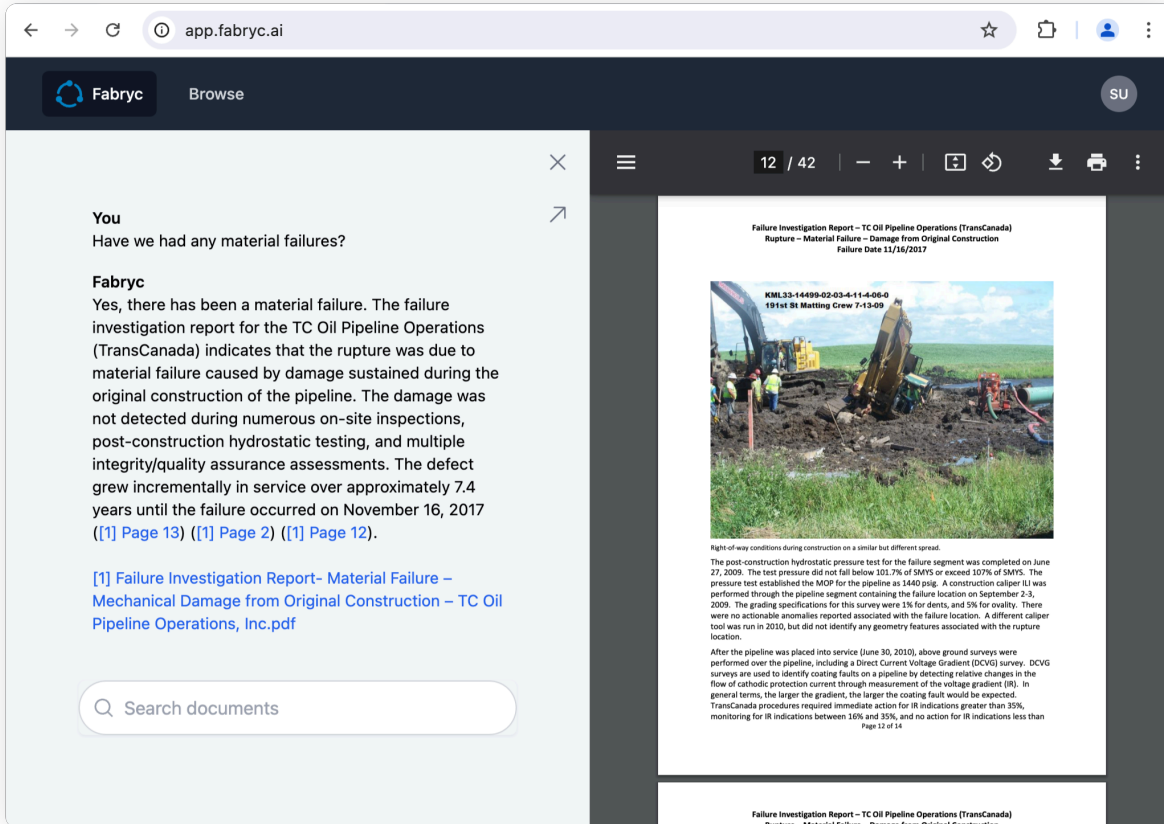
app.fabryc.ai

Fabryc Browse SU

You
Have we had any material failures?

Fabryc
Yes, there has been a material failure. The failure investigation report for the TC Oil Pipeline Operations (TransCanada) indicates that the rupture was due to material failure caused by damage sustained during the original construction of the pipeline. The damage was not detected during numerous on-site inspections, post-construction hydrostatic testing, and multiple integrity/quality assurance assessments. The defect grew incrementally in service over approximately 7.4 years until the failure occurred on November 16, 2017 ([1] Page 13) ([1] Page 2) ([1] Page 12).

[1] Failure Investigation Report- Material Failure – Mechanical Damage from Original Construction – TC Oil Pipeline Operations, Inc.pdf

Search documents

12 / 42

Failure Investigation Report – TC Oil Pipeline Operations (TransCanada)
Rupture – Material Failure – Damage from Original Construction
Failure Date 11/16/2017

KML33-14499-02-03-4-11-4-06-0
191st St Matting Crew 7-13-09

Right-of-way conditions during construction on a similar but different spread.

The post-construction hydrostatic pressure test for the failure segment was completed on June 27, 2009. The test pressure did not fall below 101.7% of SMYS or exceed 107% of SMYS. The pressure test established the MOP for the pipeline as 1440 psig. A construction caliper ILI was performed through the pipeline segment containing the failure location on September 2-3, 2009. The grading specifications for this survey were 1% for dents, and 5% for ovality. There were no actionable anomalies reported associated with the failure location. A different caliper tool was run in 2010, but did not identify any geometry features associated with the rupture location.

After the pipeline was placed into service (June 30, 2010), above ground surveys were performed over the pipeline, including a Direct Current Voltage Gradient (DCVG) survey. DCVG surveys are used to identify coating faults on a pipeline by detecting relative changes in the flow of cathodic protection current through measurement of the voltage gradient (IR). In general terms, the larger the gradient, the larger the coating fault would be expected. TransCanada procedures required immediate action for IR indications greater than 35%, monitoring for IR indications between 16% and 35%, and no action for IR indications less than
Page 12 of 14

Failure Investigation Report – TC Oil Pipeline Operations (TransCanada)
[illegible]